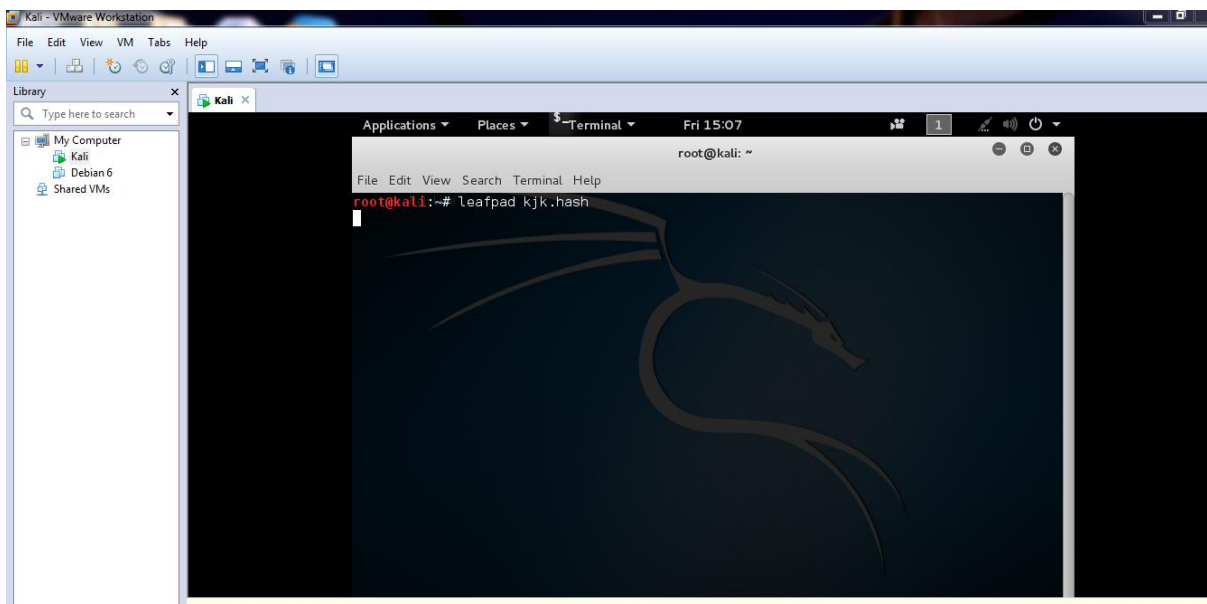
Kali - VMware Workstation

File Edit View VM Tabs Help

Library

Type here to search

My Computer
Kali
Debian 6
Shared VMs

Kali

Applications ▾ Places ▾ Terminal ▾ Fri 15:07 1

root@kali: ~

File Edit View Search Terminal Help

root@kali:~# leafpad kjk.hash